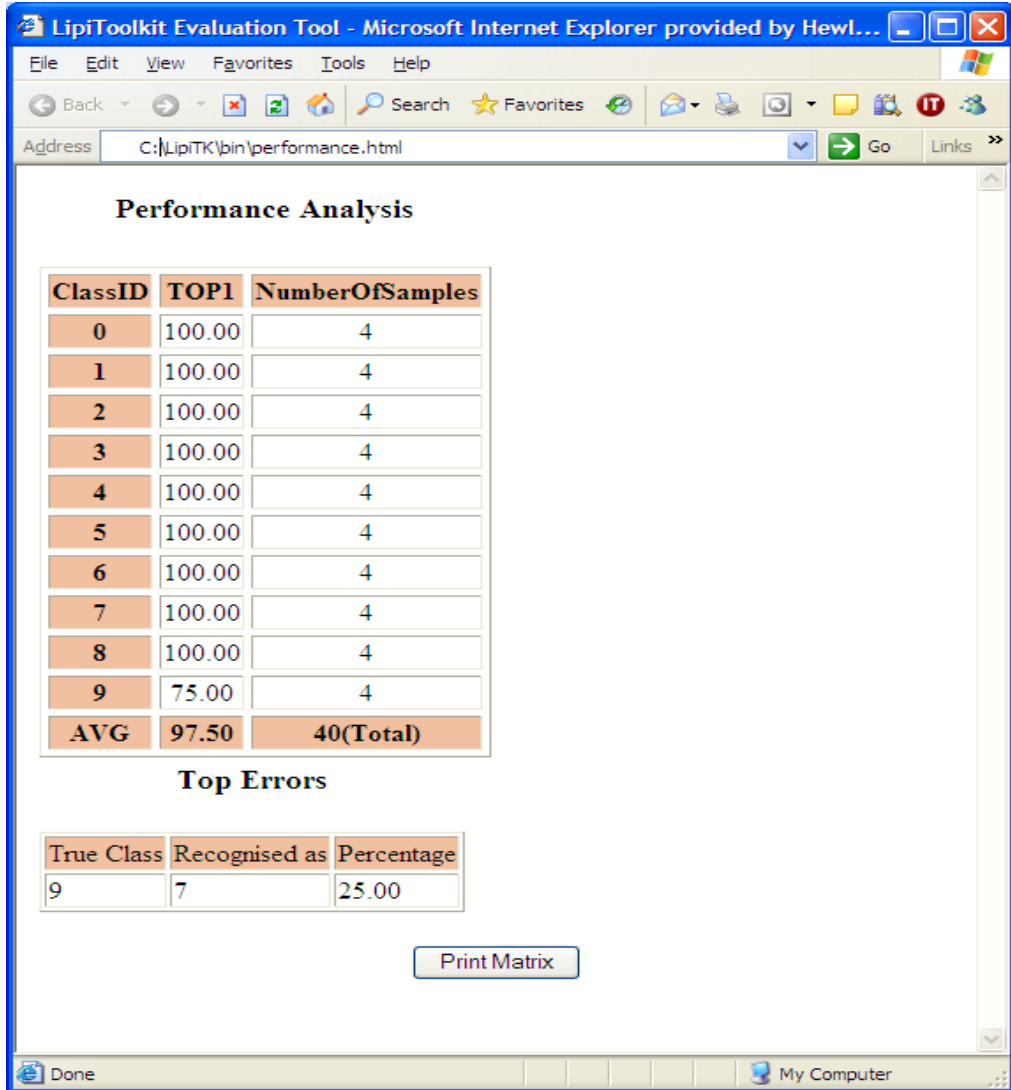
LipiToolkit Evaluation Tool - Microsoft Internet Explorer provided by Hewl...

File Edit View Favorites Tools Help

Back Search Favorites

Address C:\LipiTK\bin\performance.html Go Links

Performance Analysis

| ClassID | TOP1 | NumberOfSamples |
|---|---|---|
| 0 | 100.00 | 4 |
| 1 | 100.00 | 4 |
| 2 | 100.00 | 4 |
| 3 | 100.00 | 4 |
| 4 | 100.00 | 4 |
| 5 | 100.00 | 4 |
| 6 | 100.00 | 4 |
| 7 | 100.00 | 4 |
| 8 | 100.00 | 4 |
| 9 | 75.00 | 4 |
| AVG | 97.50 | 40(Total) |

Top Errors

| True Class | Recognised as | Percentage |
|---|---|---|
| 9 | 7 | 25.00 |

Print Matrix

Done My Computer